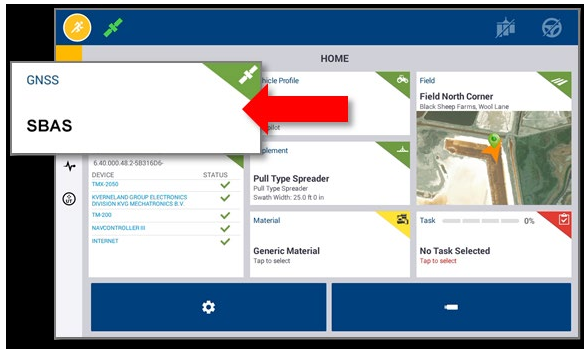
HOME

GNSS

SBAS

ehicle Profile

pilot

plement

Pull Type Spreader
Pull Type Spreader
Swath Width: 25.0 ft 0 in

Field

Field North Corner
Black Sheep Farms, Wool Lane

6.40.000.48.2-5B316D6-

| DEVICE | STATUS |
|---|---|
| TMX-2050 | ✓ |
| KVERNELAND GROUP ELECTRONICS DIVISION/KVG MECHATRONICS B.V. | ✓ |
| TM-200 | ✓ |
| NAVCONTROLLER III | ✓ |
| INTERNET | ✓ |

Material

Generic Material
Tap to select

Task 0%

No Task Selected
Tap to select